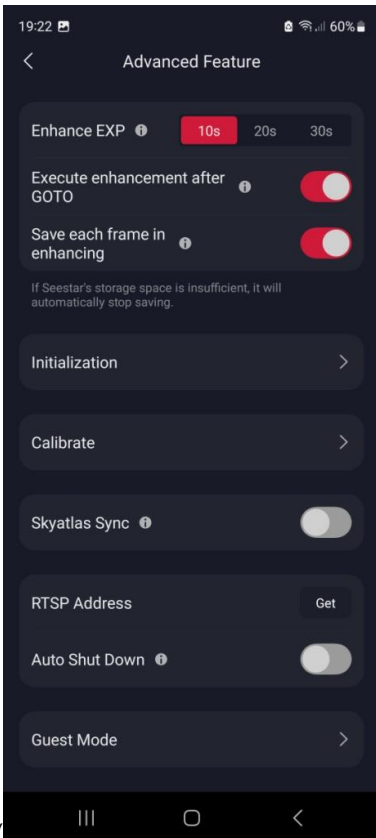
19:22
60%

Advanced Feature

Enhance EXP
10s
20s
30s

Execute enhancement after GOTO

Save each frame in enhancing

If Seestar's storage space is insufficient, it will automatically stop saving.

Initialization

Calibrate

Skyatlas Sync

RTSP Address
Get

Auto Shut Down

Guest Mode